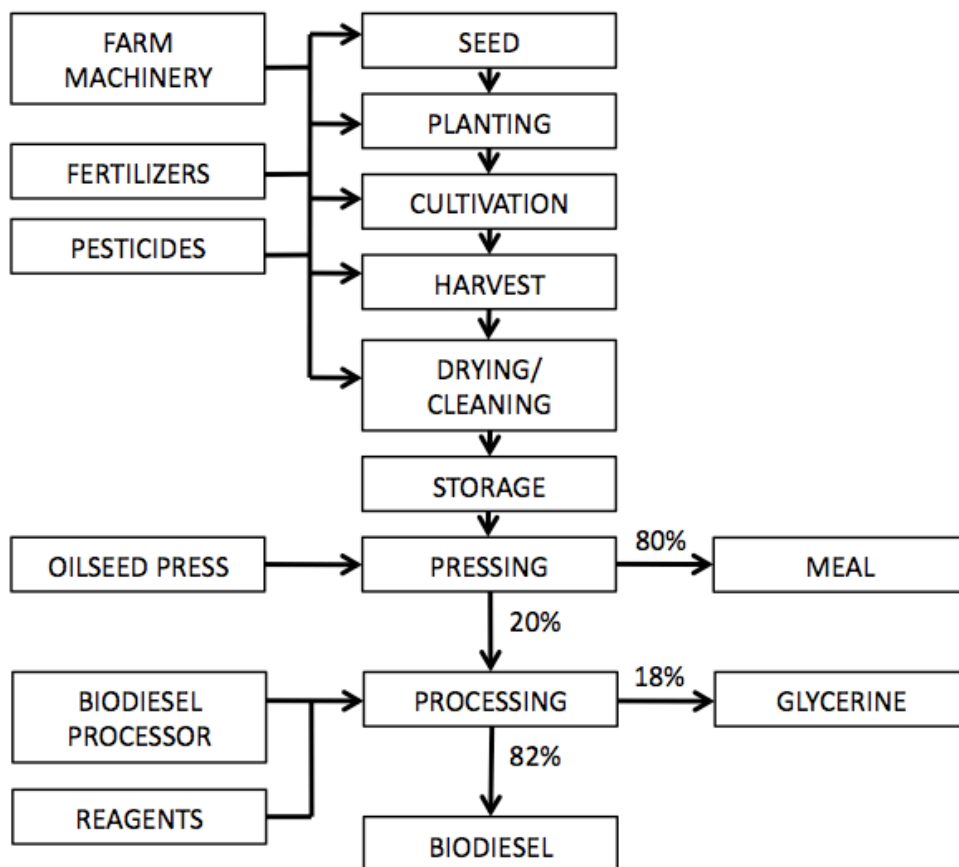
FARM MACHINERY

FERTILIZERS

PESTICIDES

SEED

PLANTING

CULTIVATION

HARVEST

DRYING/ CLEANING

STORAGE

OILSEED PRESS

PRESSING

80%

MEAL

20%

BIODIESEL PROCESSOR

REAGENTS

PROCESSING

18%

GLYCERINE

82%

BIODIESEL